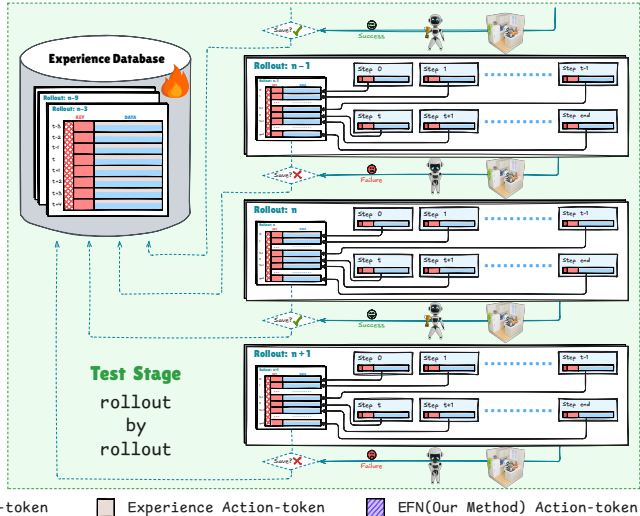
Experience Database

Rollout: n-9
Rollout: n-3

KEY
DATA

t-3
t-2
t-1
t
t+1
t+2
t+3

Save?
Success

Rollout: n-1
Rollout: n-1
Step 0
Step 1
Step t-1
Step t
Step t+1
Step end

Save?
Failure

Rollout: n
Rollout: n
Step 0
Step 1
Step t-1
Step t
Step t+1
Step end

Save?
Success

Test Stage
rollout
by
rollout

Rollout: n+1
Rollout: n+1
Step 0
Step 1
Step t-1
Step t
Step t+1
Step end

Save?
Failure

-token
Experience Action-token
EFN(Our Method) Action-token